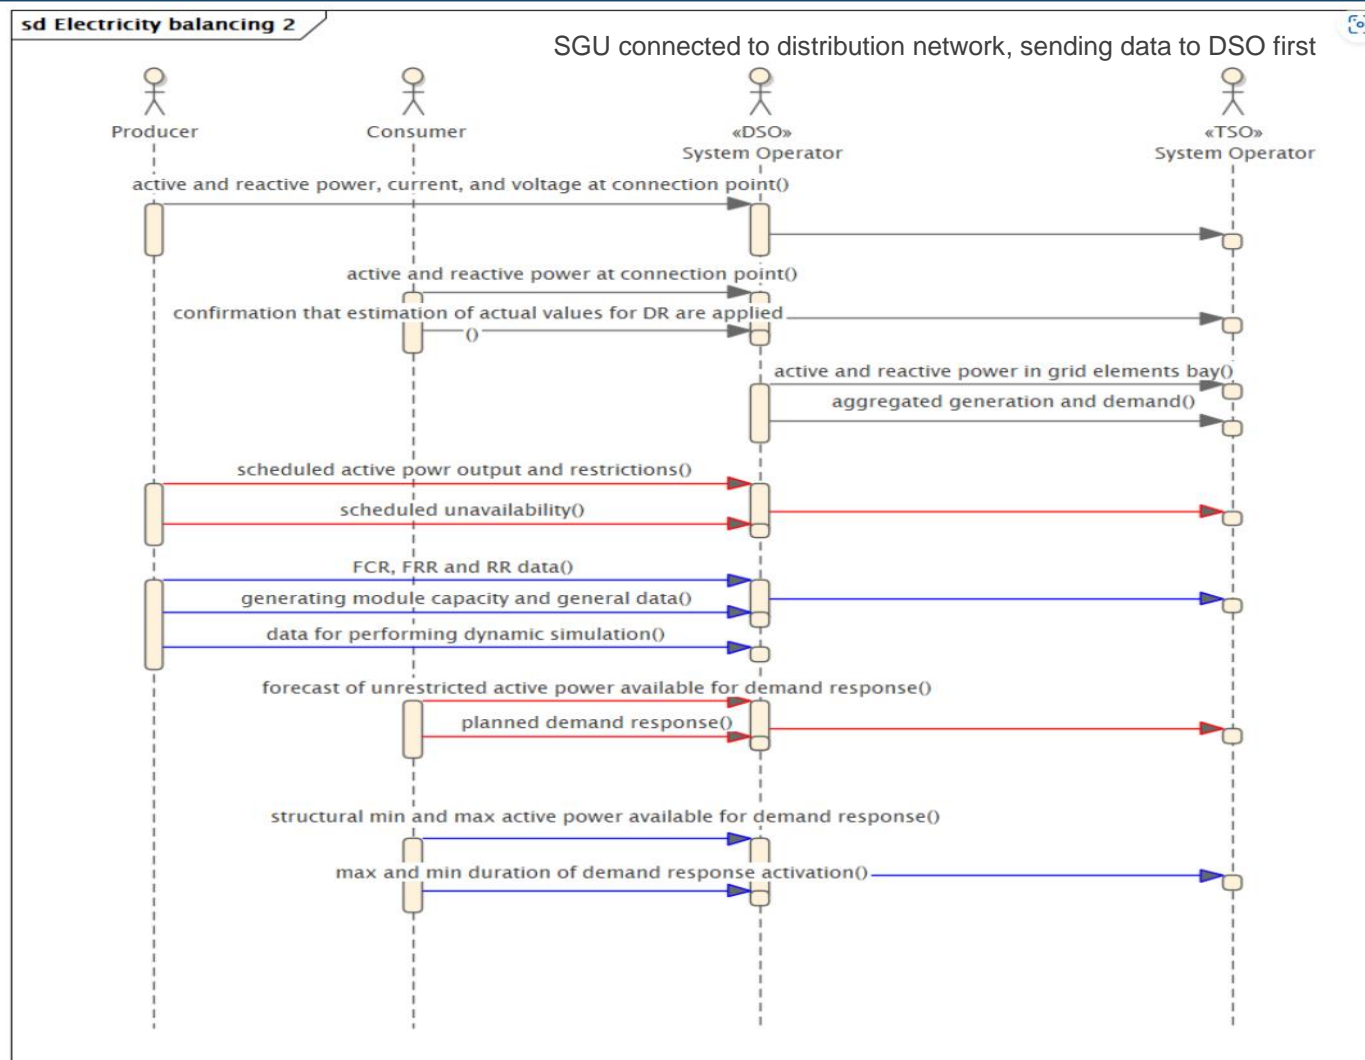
sd Electricity balancing 2

SGU connected to distribution network, sending data to DSO first

Producer

Consumer

«DSO»
System Operator

«TSO»
System Operator

active and reactive power, current, and voltage at connection point()

active and reactive power at connection point()

confirmation that estimation of actual values for DR are applied
()

active and reactive power in grid elements bay()

aggregated generation and demand()

scheduled active powr output and restrictions()

scheduled unavailability()

FCR, FRR and RR data()

generating module capacity and general data()

data for performing dynamic simulation()

forecast of unrestricted active power available for demand response()

planned demand response()

structural min and max active power available for demand response()

max and min duration of demand response activation()